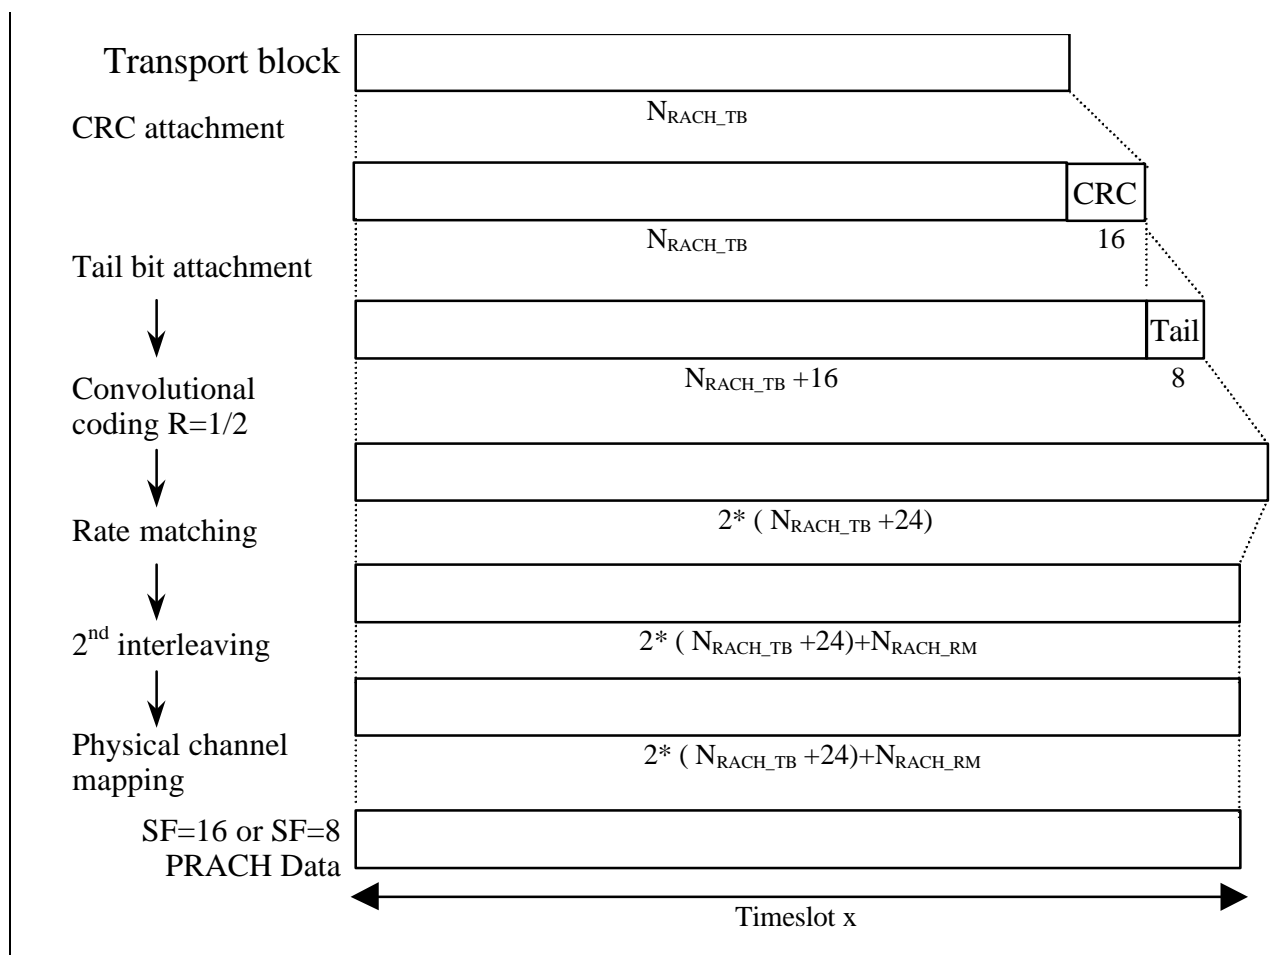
Transport block

$N_{RACH\_TB}$

CRC attachment

CRC

$N_{RACH\_TB}$

16

Tail bit attachment

Tail

$N_{RACH\_TB}$ +16

8

Convolutional coding R=1/2

$2^*$ ( $N_{RACH\_TB}$ +24)

Rate matching

$2^*$ ( $N_{RACH\_TB}$ +24)+$N_{RACH\_RM}$

$2^{nd}$ interleaving

$2^*$ ( $N_{RACH\_TB}$ +24)+$N_{RACH\_RM}$

Physical channel mapping

SF=16 or SF=8 PRACH Data

Timeslot x